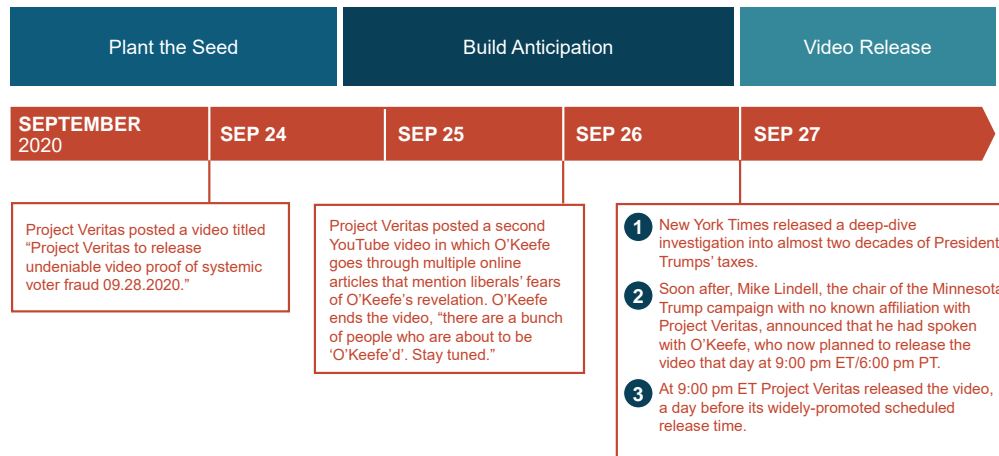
Plant the Seed

Build Anticipation

Video Release

SEPTEMBER 2020

SEP 24

SEP 25

SEP 26

SEP 27

Project Veritas posted a video titled "Project Veritas to release undeniable video proof of systemic voter fraud 09.28.2020."

Project Veritas posted a second YouTube video in which O'Keefe goes through multiple online articles that mention liberals' fears of O'Keefe's revelation. O'Keefe ends the video, "there are a bunch of people who are about to be 'O'Keefe'd'. Stay tuned."

1 New York Times released a deep-dive investigation into almost two decades of President Trumps' taxes.

2 Soon after, Mike Lindell, the chair of the Minnesota Trump campaign with no known affiliation with Project Veritas, announced that he had spoken with O'Keefe, who now planned to release the video that day at 9:00 pm ET/6:00 pm PT.

3 At 9:00 pm ET Project Veritas released the video, a day before its widely-promoted scheduled release time.